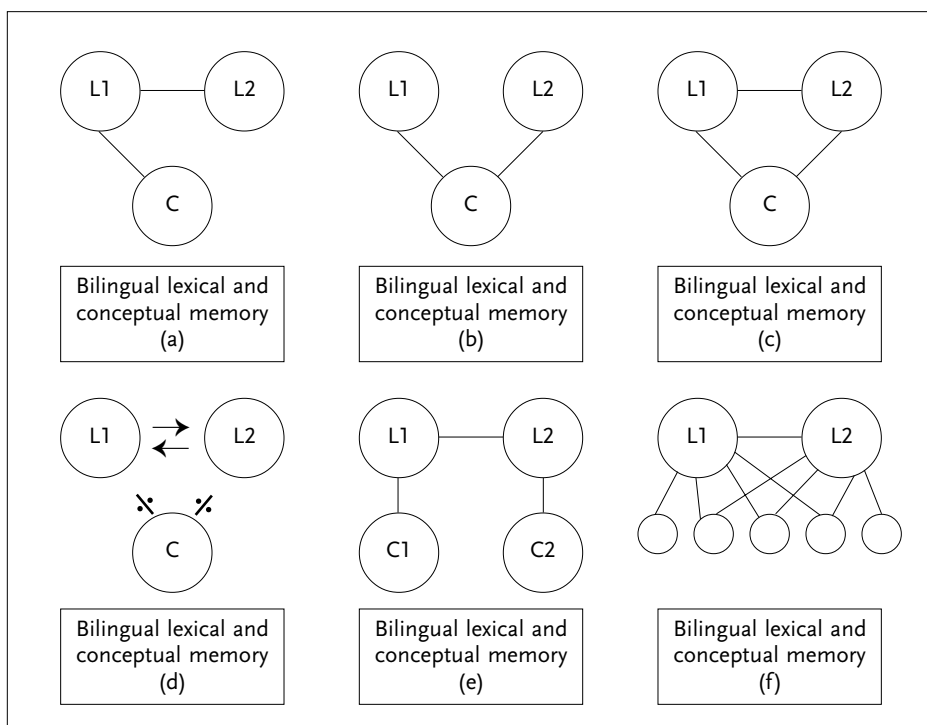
L1
L2
C

Bilingual lexical and conceptual memory (a)

L1
L2
C

Bilingual lexical and conceptual memory (b)

L1
L2
C

Bilingual lexical and conceptual memory (c)

L1
L2
C

Bilingual lexical and conceptual memory (d)

L1
L2
C1
C2

Bilingual lexical and conceptual memory (e)

L1
L2

Bilingual lexical and conceptual memory (f)